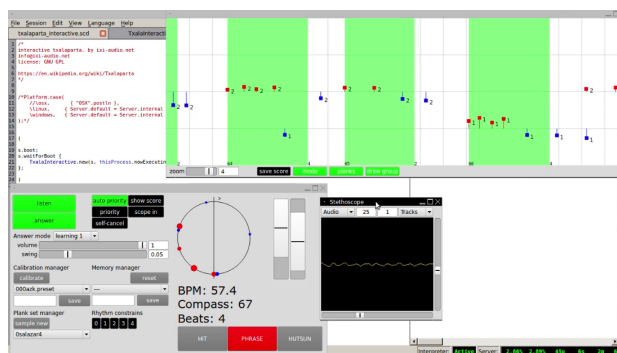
File Session Edit View Language Help
txalaparta_interactive.scd
TxalaInteracti

1 /*
2 interactive txalaparta. by ixi-audio.net
3 info@ixi-audio.net
4 license: GNU GPL
5
6 https://en.wikipedia.org/wiki/Txalaparta
7 */
8
9
10 /*Platform.case(
11 //\osx, {"OSX".postln },
12 \linux, { Server.default = Server.internal
13 \windows, { Server.default = Server.internal
14 );*/
15
16
17 (
18
19 s.boot;
20 s.waitForBoot {
21 TxalaInteractive.new(s, thisProcess.nowExecutin
22 };
23
24 )

2 2 2 2 2 2 2 2 2 2 2 2 2 1 1 1 1 1 1 1 1 1
2 64 4 65 2 66 4
zoom 4 save score mode planks draw group

listen
answer
auto priority
show score
priority
scope in
self-cancel
Answer mode learning 1
volume 1
swing 0.05
Calibration manager
Memory manager
calibrate
reset
080azk.preset
—
save
save
Plank set manager
Rhythm constrains
sample new
0 1 2 3 4
0salazar4

BPM: 57.4
Compass: 67
Beats: 4

HIT
PHRASE
HUTSUN

Stethoscope
Audio 25 1 Tracks

Interpreter Active Server: 2.00% 2.00% 65u 6s 2g 4